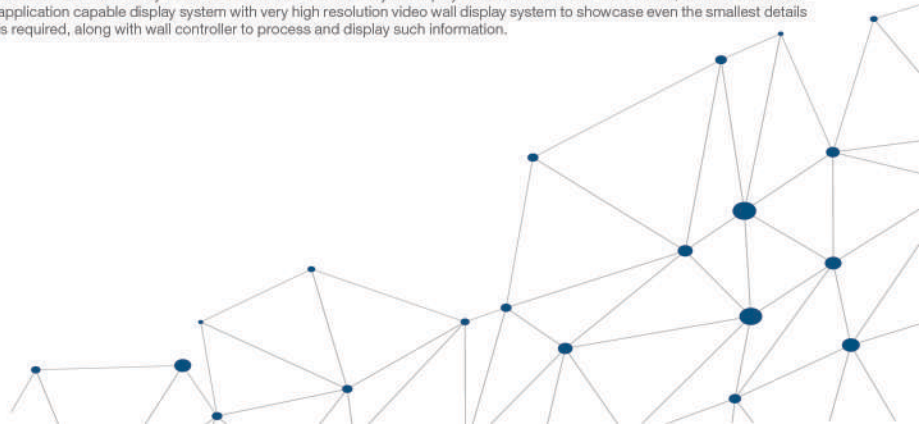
application capable display system with very high resolution video wall display system to showcase even the smallest details s required, along with wall controller to process and display such information.